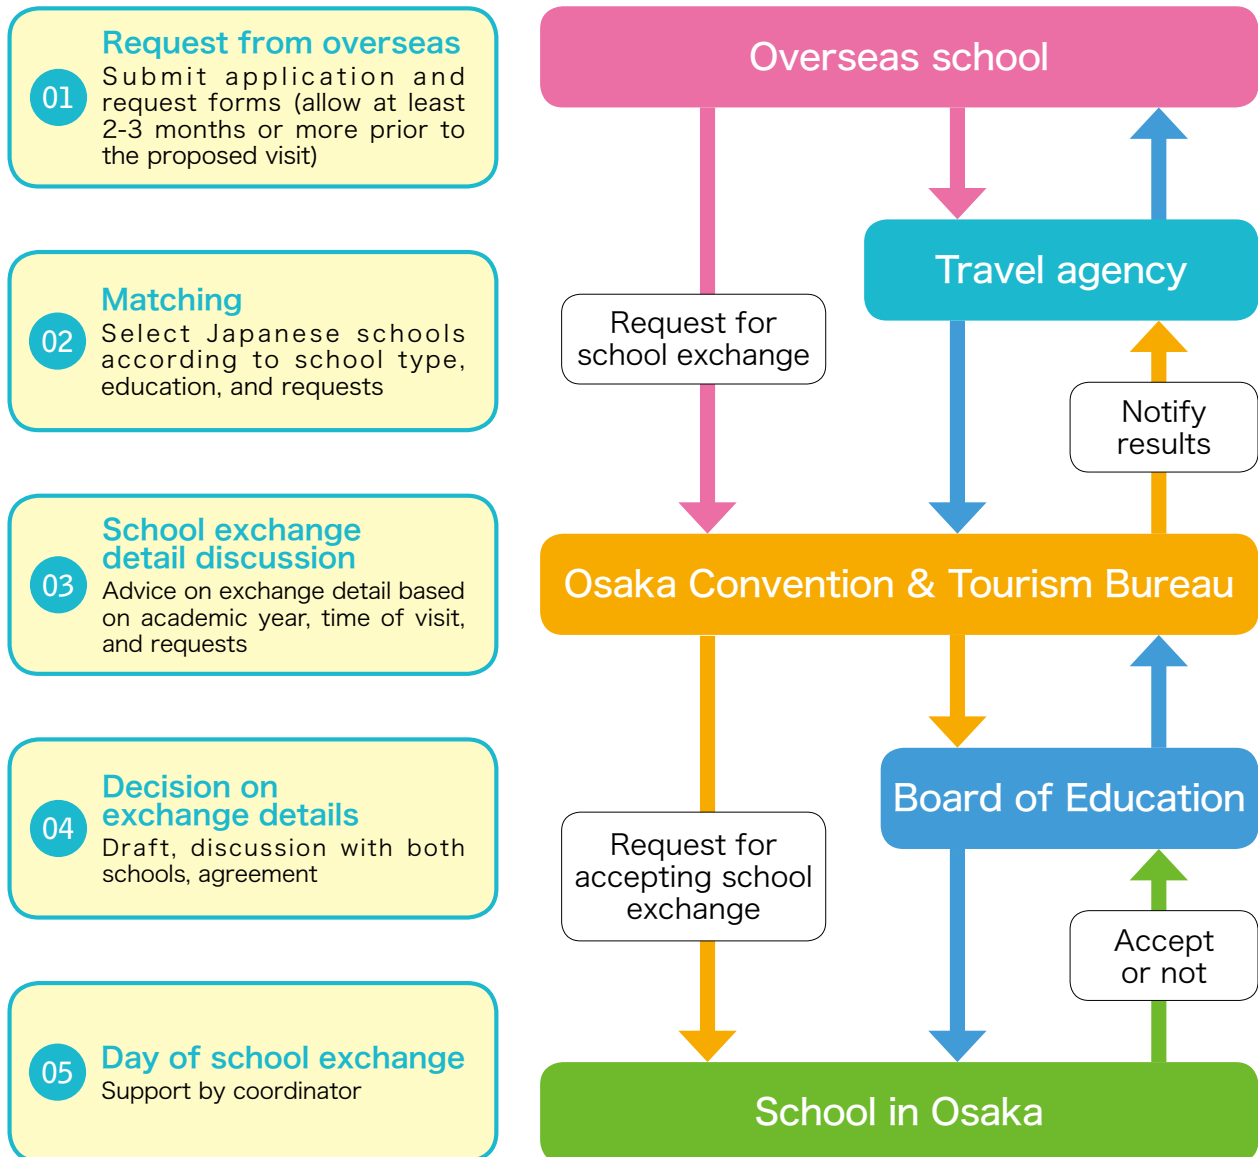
01
Request from overseas
Submit application and request forms (allow at least 2-3 months or more prior to the proposed visit)

02
Matching
Select Japanese schools according to school type, education, and requests

03
School exchange detail discussion
Advice on exchange detail based on academic year, time of visit, and requests

04
Decision on exchange details
Draft, discussion with both schools, agreement

05
Day of school exchange
Support by coordinator

Overseas school

Travel agency

Request for school exchange

Notify results

Osaka Convention & Tourism Bureau

Board of Education

Request for accepting school exchange

Accept or not

School in Osaka